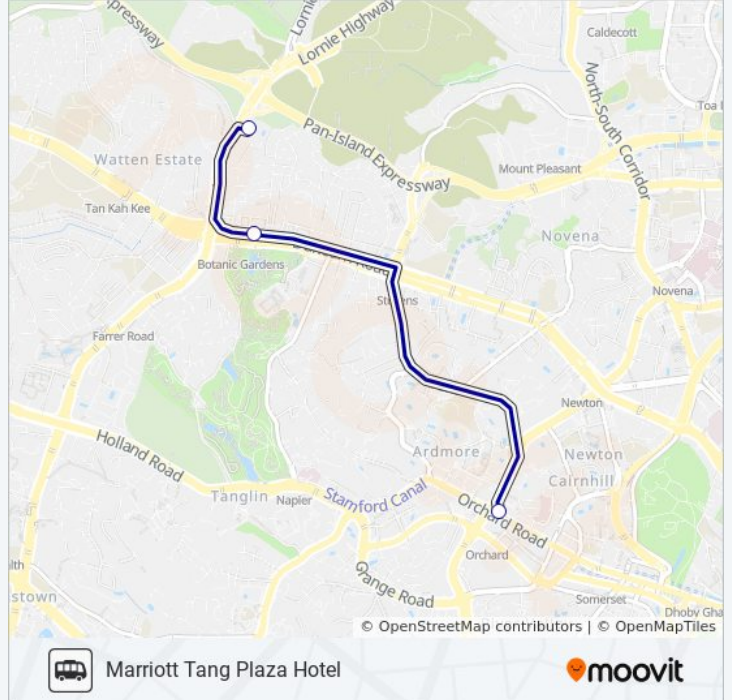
Expressway
Lornie
Lornie Highway
Caldecott
North-South Corridor
Toa
Watten Estate
Pan-Island Expressway
Mount Pleasant
Tan Kah Kee
Novena
Botanic Gardens
Stevens
Novena
Farrer Road
Newton
Ardmore
Newton
Holland Road
Cairnhill
Tanglin
Napier
Stamford Canal
Orchard Road
Orchard
lth
Grange Road
stown
Somerset
Dhoby Gh
© OpenStreetMap contributors | © OpenMapTiles
Marriott Tang Plaza Hotel
moovit